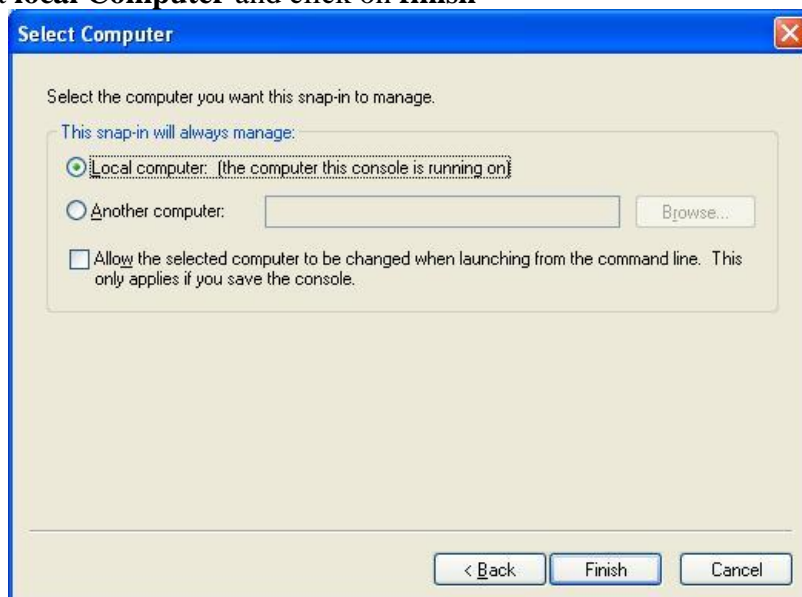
t local Computer and click on finish

Select Computer

Select the computer you want this snap-in to manage.

This snap-in will always manage:

Local computer: (the computer this console is running on)

Another computer:

Browse...

Allow the selected computer to be changed when launching from the command line. This only applies if you save the console.

< Back

Finish

Cancel